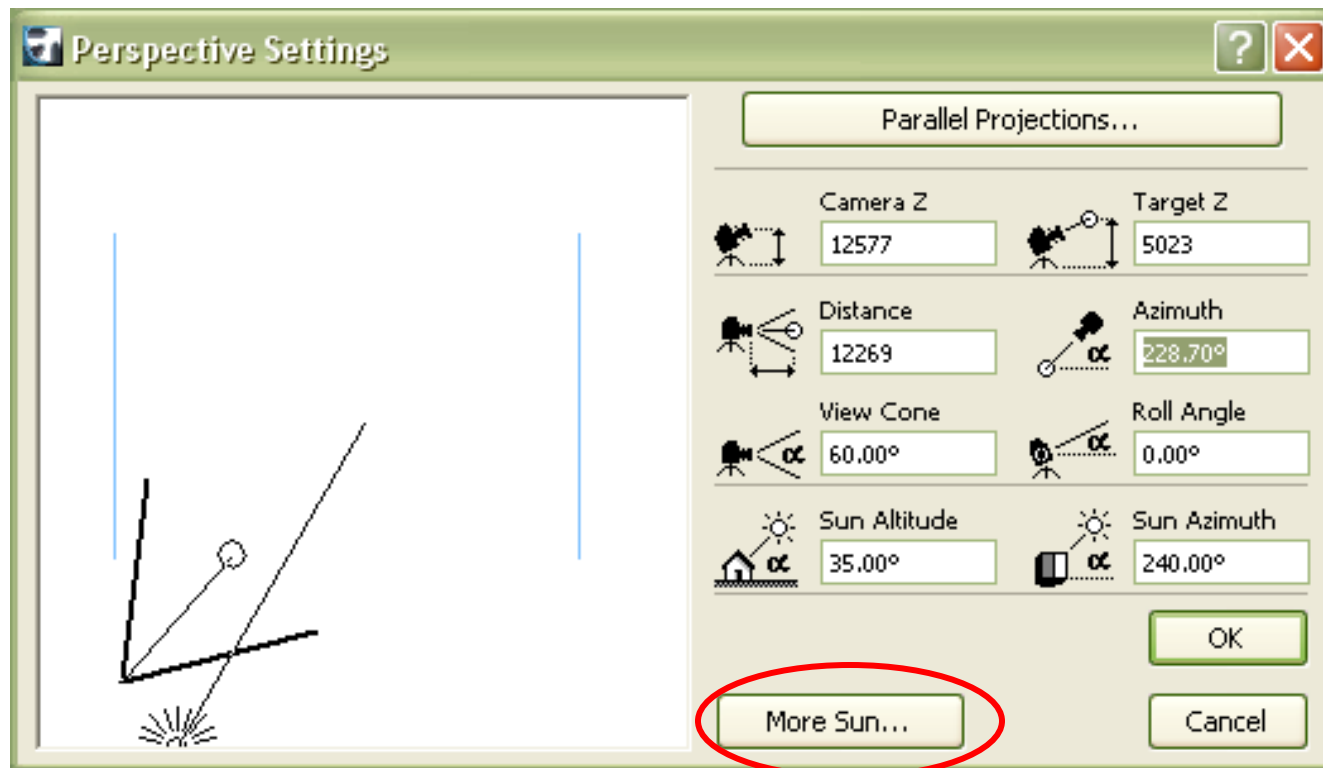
Perspective Settings

?

Parallel Projections...

Camera Z
12577

Target Z
5023

Distance
12269

Azimuth
228.70°

View Cone
60.00°

Roll Angle
0.00°

Sun Altitude
35.00°

Sun Azimuth
240.00°

OK

More Sun...

Cancel